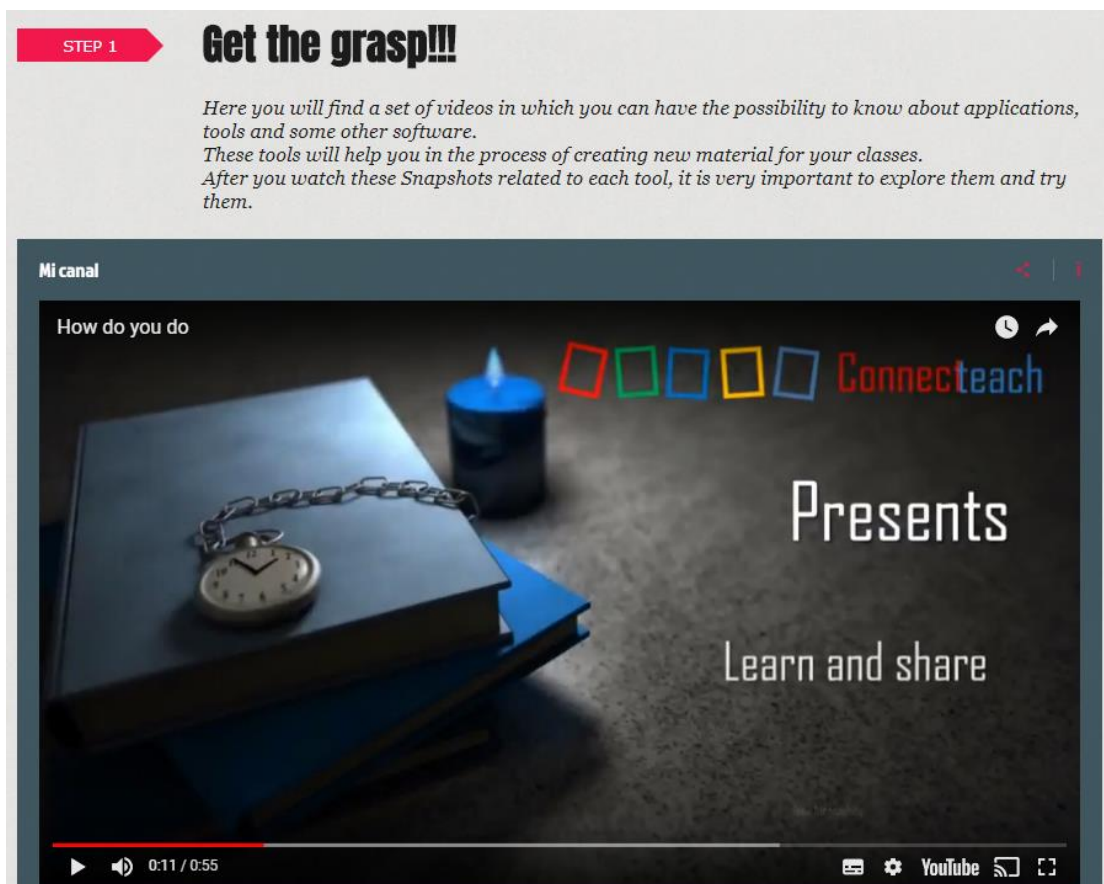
STEP 1

Get the grasp!!!

Here you will find a set of videos in which you can have the possibility to know about applications, tools and some other software.
These tools will help you in the process of creating new material for your classes.
After you watch these Snapshots related to each tool, it is very important to explore them and try them.

Mi canal

How do you do

Connecteach

Presents

Learn and share

0:11 / 0:55

YouTube